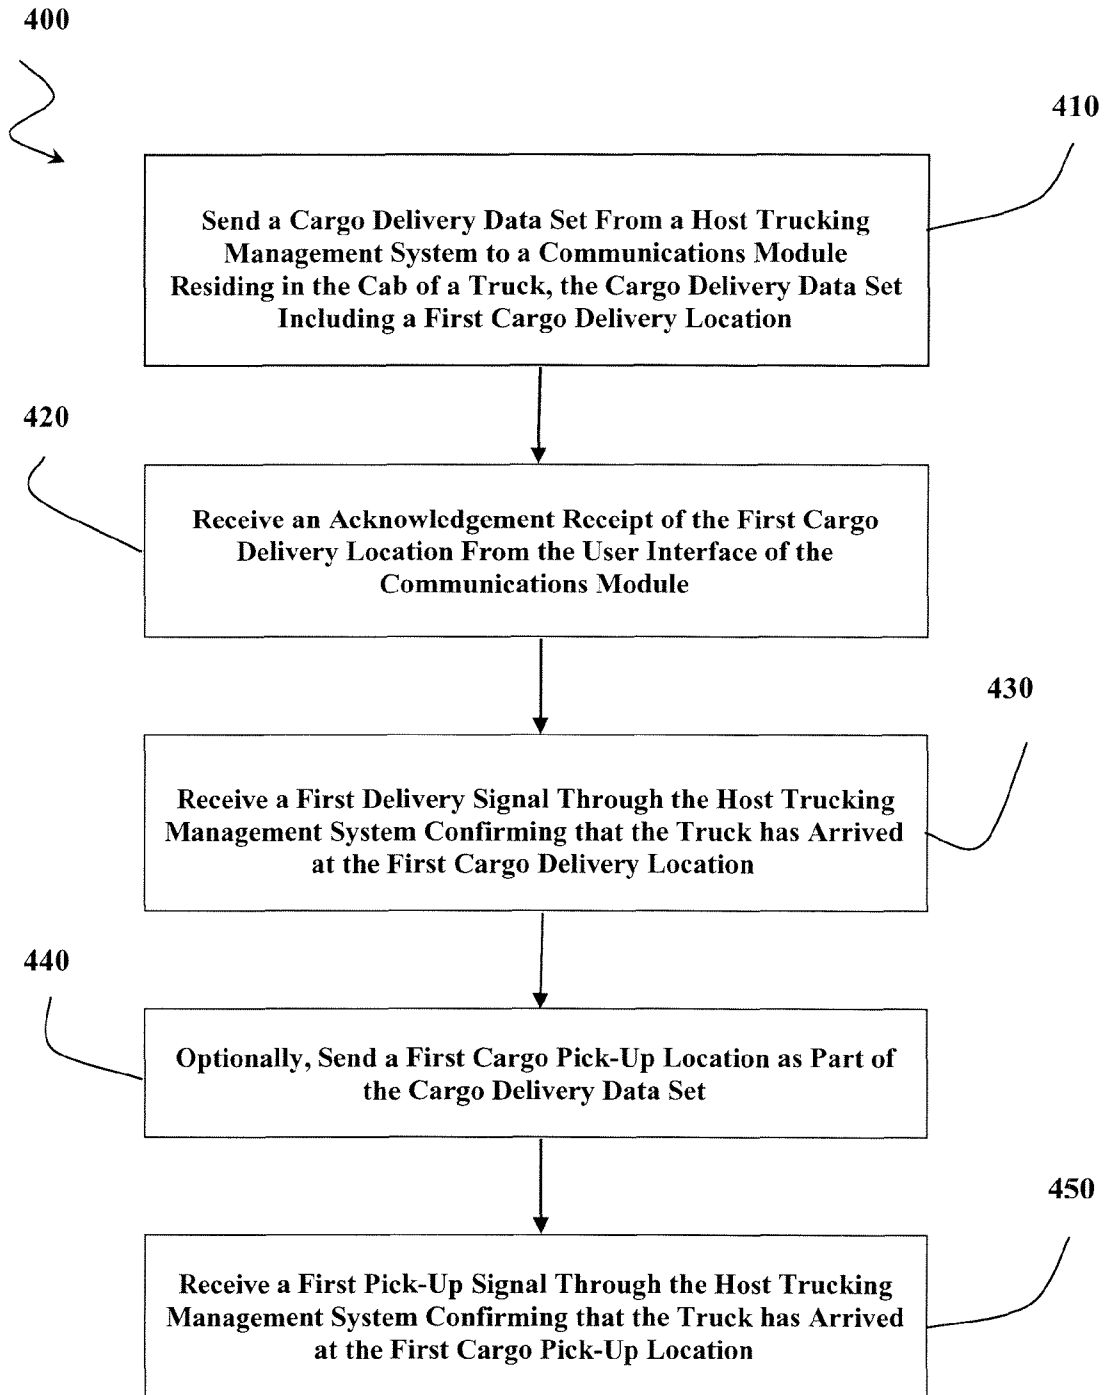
400

410

Send a Cargo Delivery Data Set From a Host Trucking Management System to a Communications Module Residing in the Cab of a Truck, the Cargo Delivery Data Set Including a First Cargo Delivery Location

420

Receive an Acknowledgement Receipt of the First Cargo Delivery Location From the User Interface of the Communications Module

430

Receive a First Delivery Signal Through the Host Trucking Management System Confirming that the Truck has Arrived at the First Cargo Delivery Location

440

Optionally, Send a First Cargo Pick-Up Location as Part of the Cargo Delivery Data Set

450

Receive a First Pick-Up Signal Through the Host Trucking Management System Confirming that the Truck has Arrived at the First Cargo Pick-Up Location